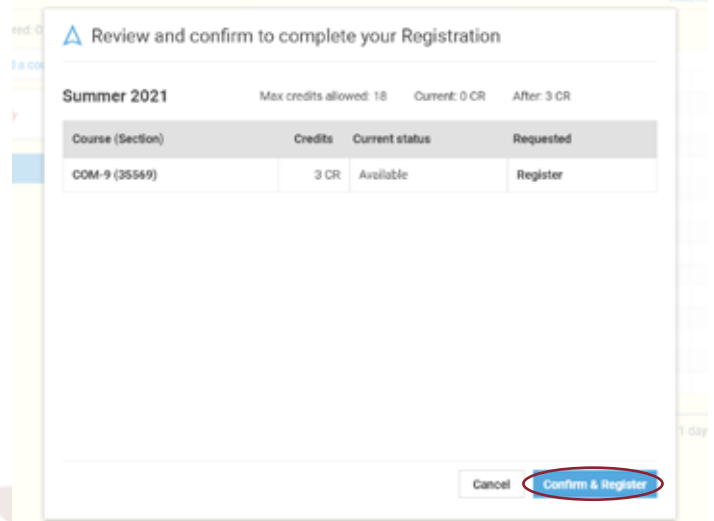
Review and confirm to complete your Registration

Summer 2021

Max credits allowed: 18 Current: 0 CR After: 3 CR

| Course (Section) | Credits | Current status | Requested |
|---|---|---|---|
| COM-9 (35569) | 3 CR | Available | Register |

Cancel

Confirm & Register